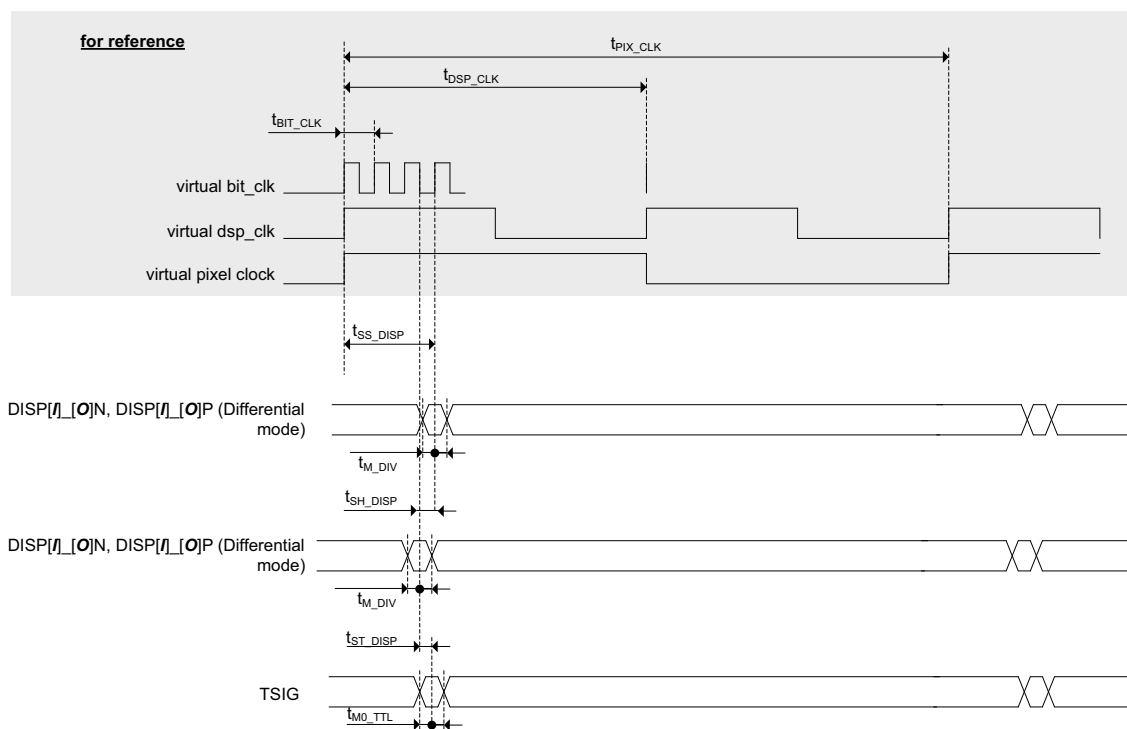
for reference

$t_{PIX\_CLK}$

$t_{DSP\_CLK}$

$t_{BIT\_CLK}$

virtual bit_clk

virtual dsp_clk

virtual pixel clock

$t_{SS\_DISP}$

DISP[*I*]_[*O*]N, DISP[*I*]_[*O*]P (Differential mode)

$t_{M\_DIV}$

$t_{SH\_DISP}$

DISP[*I*]_[*O*]N, DISP[*I*]_[*O*]P (Differential mode)

$t_{M\_DIV}$

$t_{ST\_DISP}$

TSIG

$t_{M0\_TTL}$